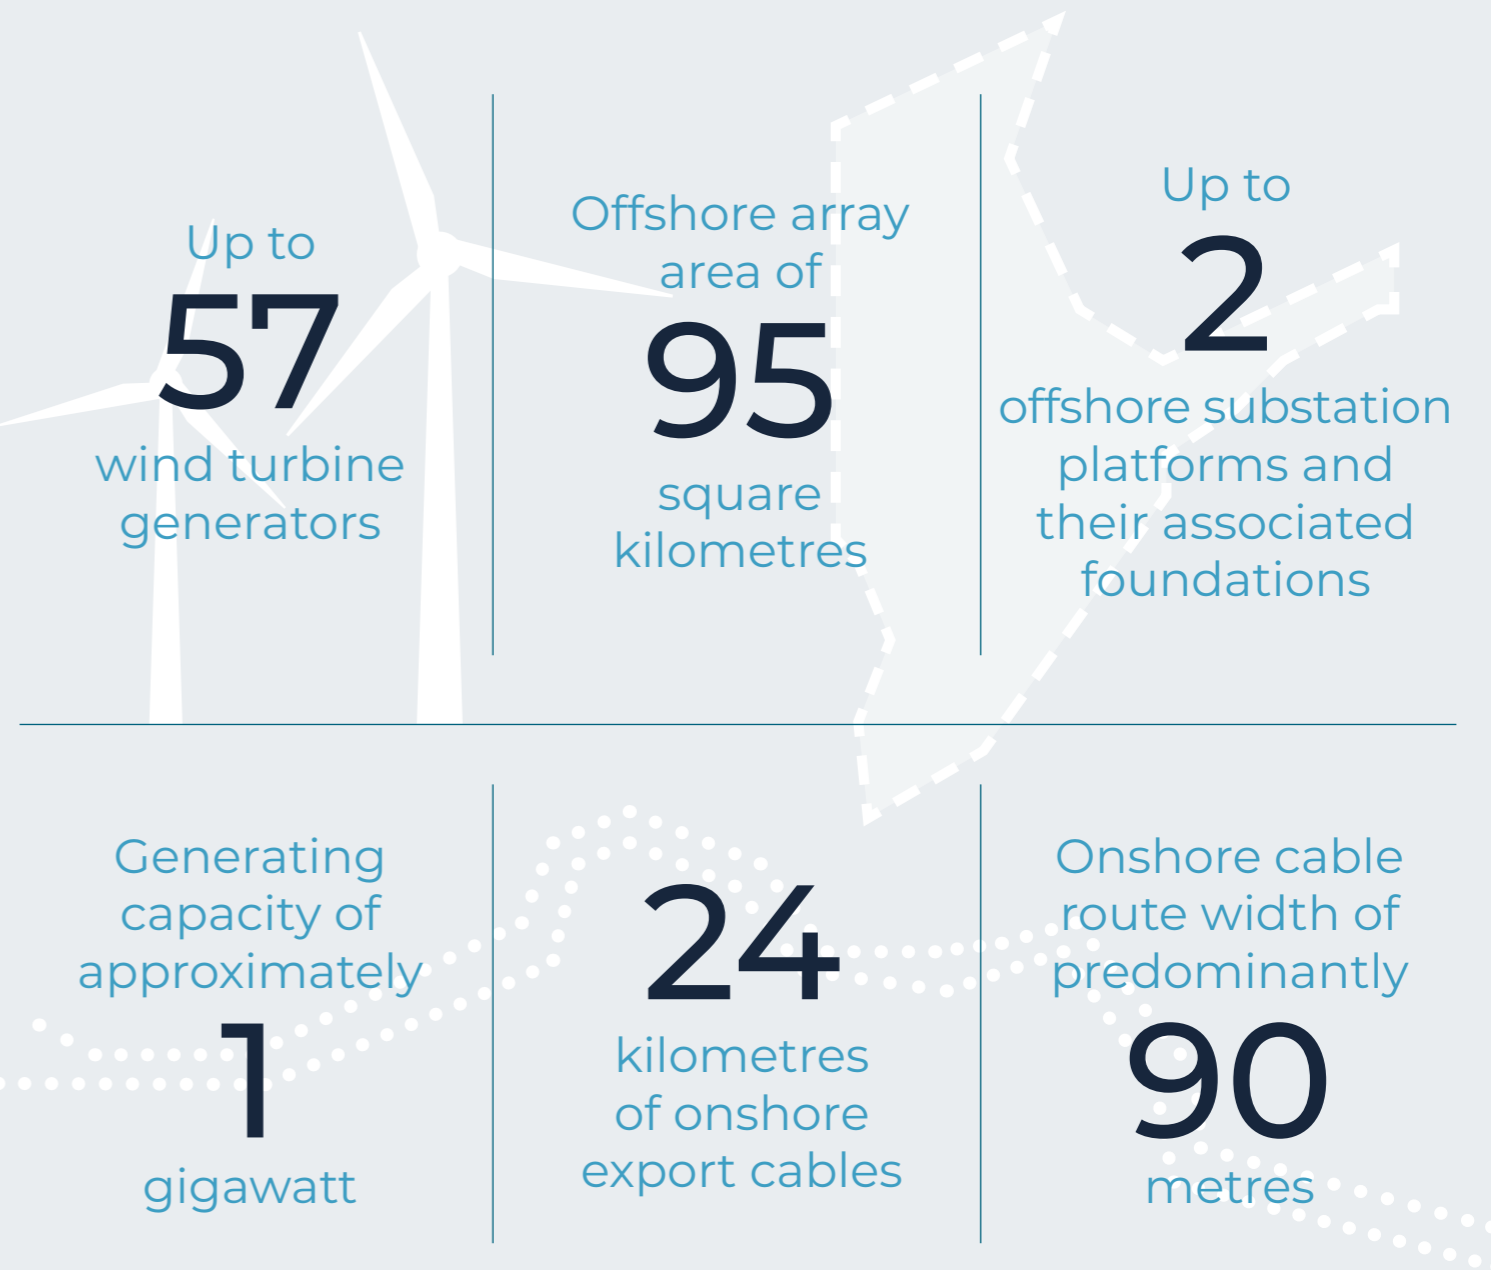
Up to
57
wind turbine generators

Offshore array area of
95
square kilometres

Up to
2
offshore substation platforms and their associated foundations

Generating capacity of approximately
1
gigawatt

24
kilometres of onshore export cables

Onshore cable route width of predominantly
90
metres